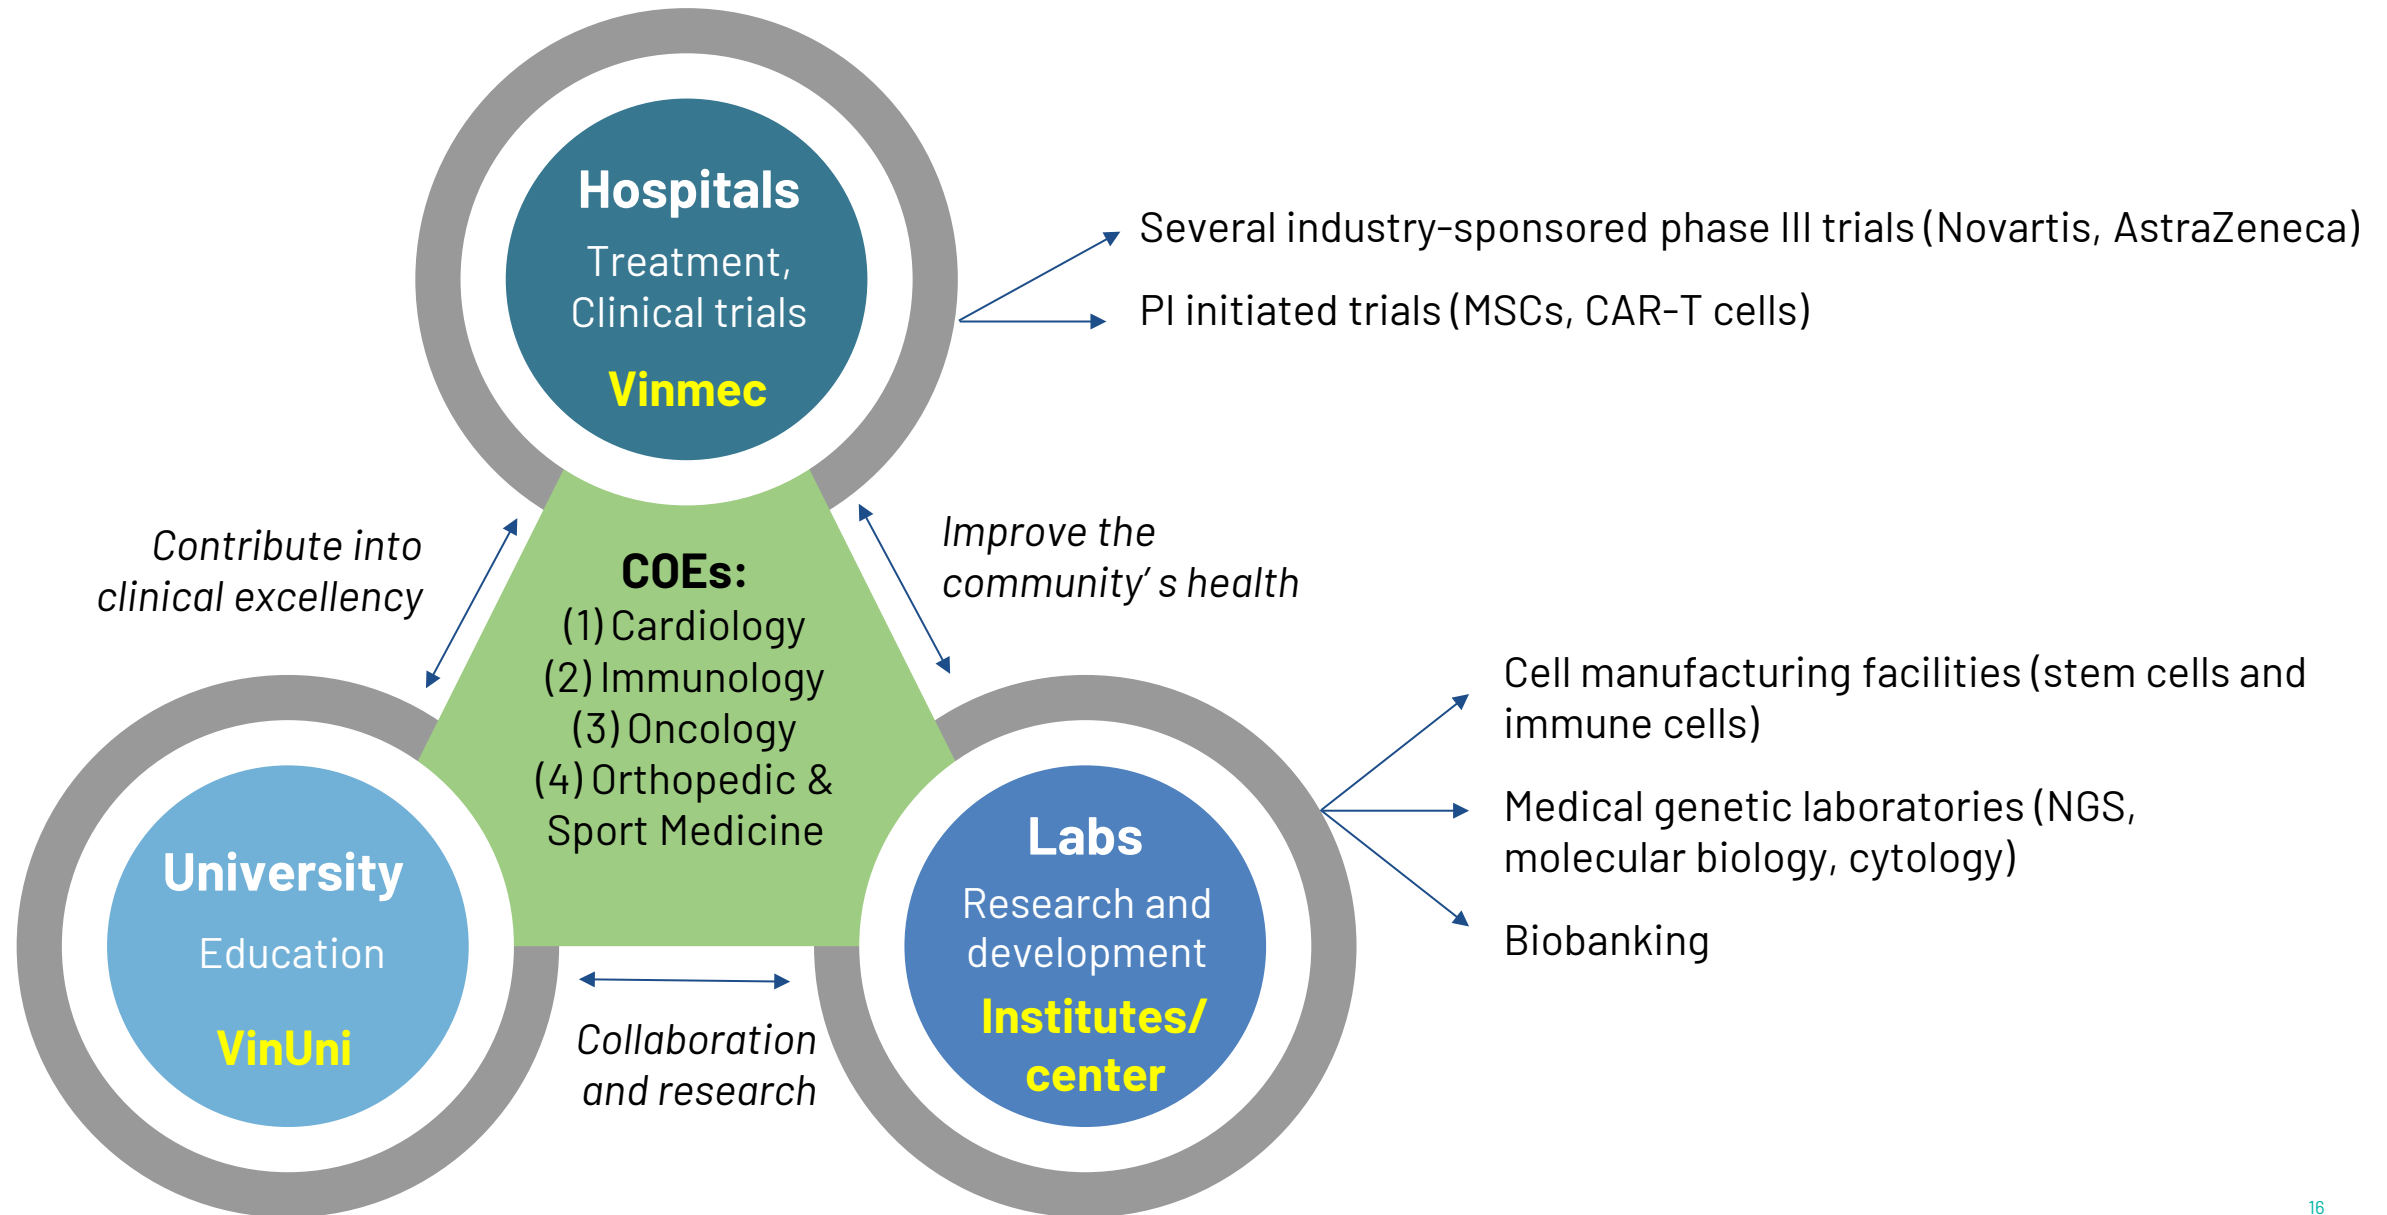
Hospitals
Treatment, Clinical trials
Vinmec

Several industry-sponsored phase III trials (Novartis, AstraZeneca)

PI initiated trials (MSCs, CAR-T cells)

Contribute into clinical excellency

COEs:
(1) Cardiology
(2) Immunology
(3) Oncology
(4) Orthopedic & Sport Medicine

Improve the community' s health

Cell manufacturing facilities (stem cells and immune cells)

Medical genetic laboratories (NGS, molecular biology, cytology)

Biobanking

University
Education
VinUni

Labs
Research and development
Institutes/ center

Collaboration and research

16